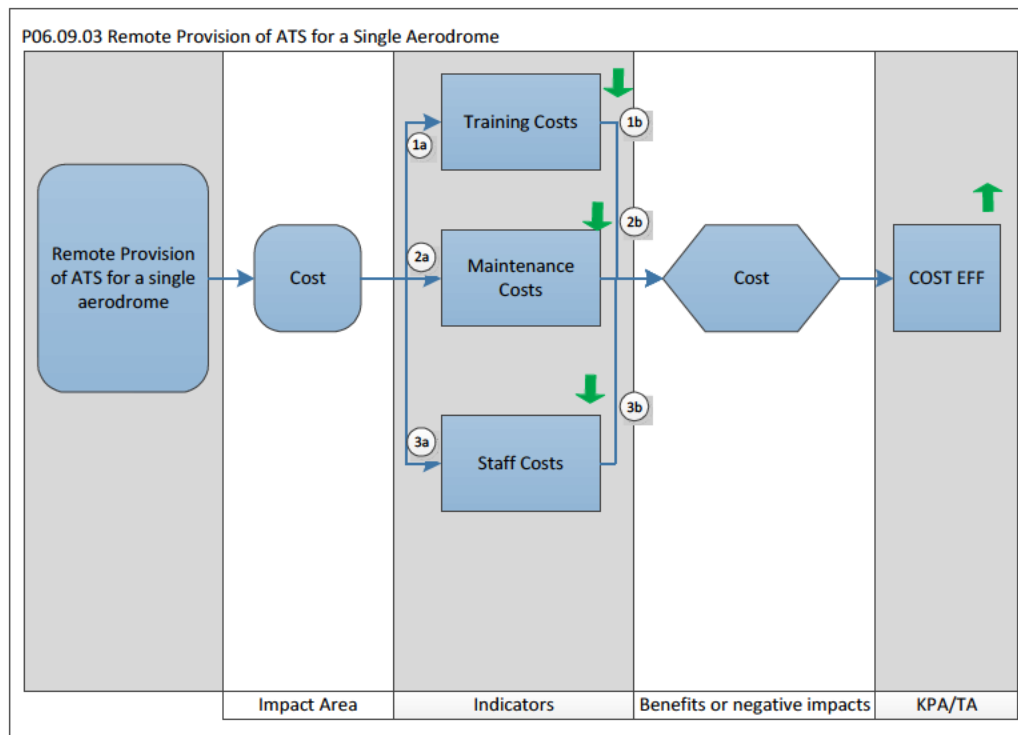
P06.09.03 Remote Provision of ATS for a Single Aerodrome

Remote Provision of ATS for a single aerodrome

Cost

1a

Training Costs

1b

2a

Maintenance Costs

2b

3a

Staff Costs

3b

Cost

COST EFF

Impact Area

Indicators

Benefits or negative impacts

KPA/TA